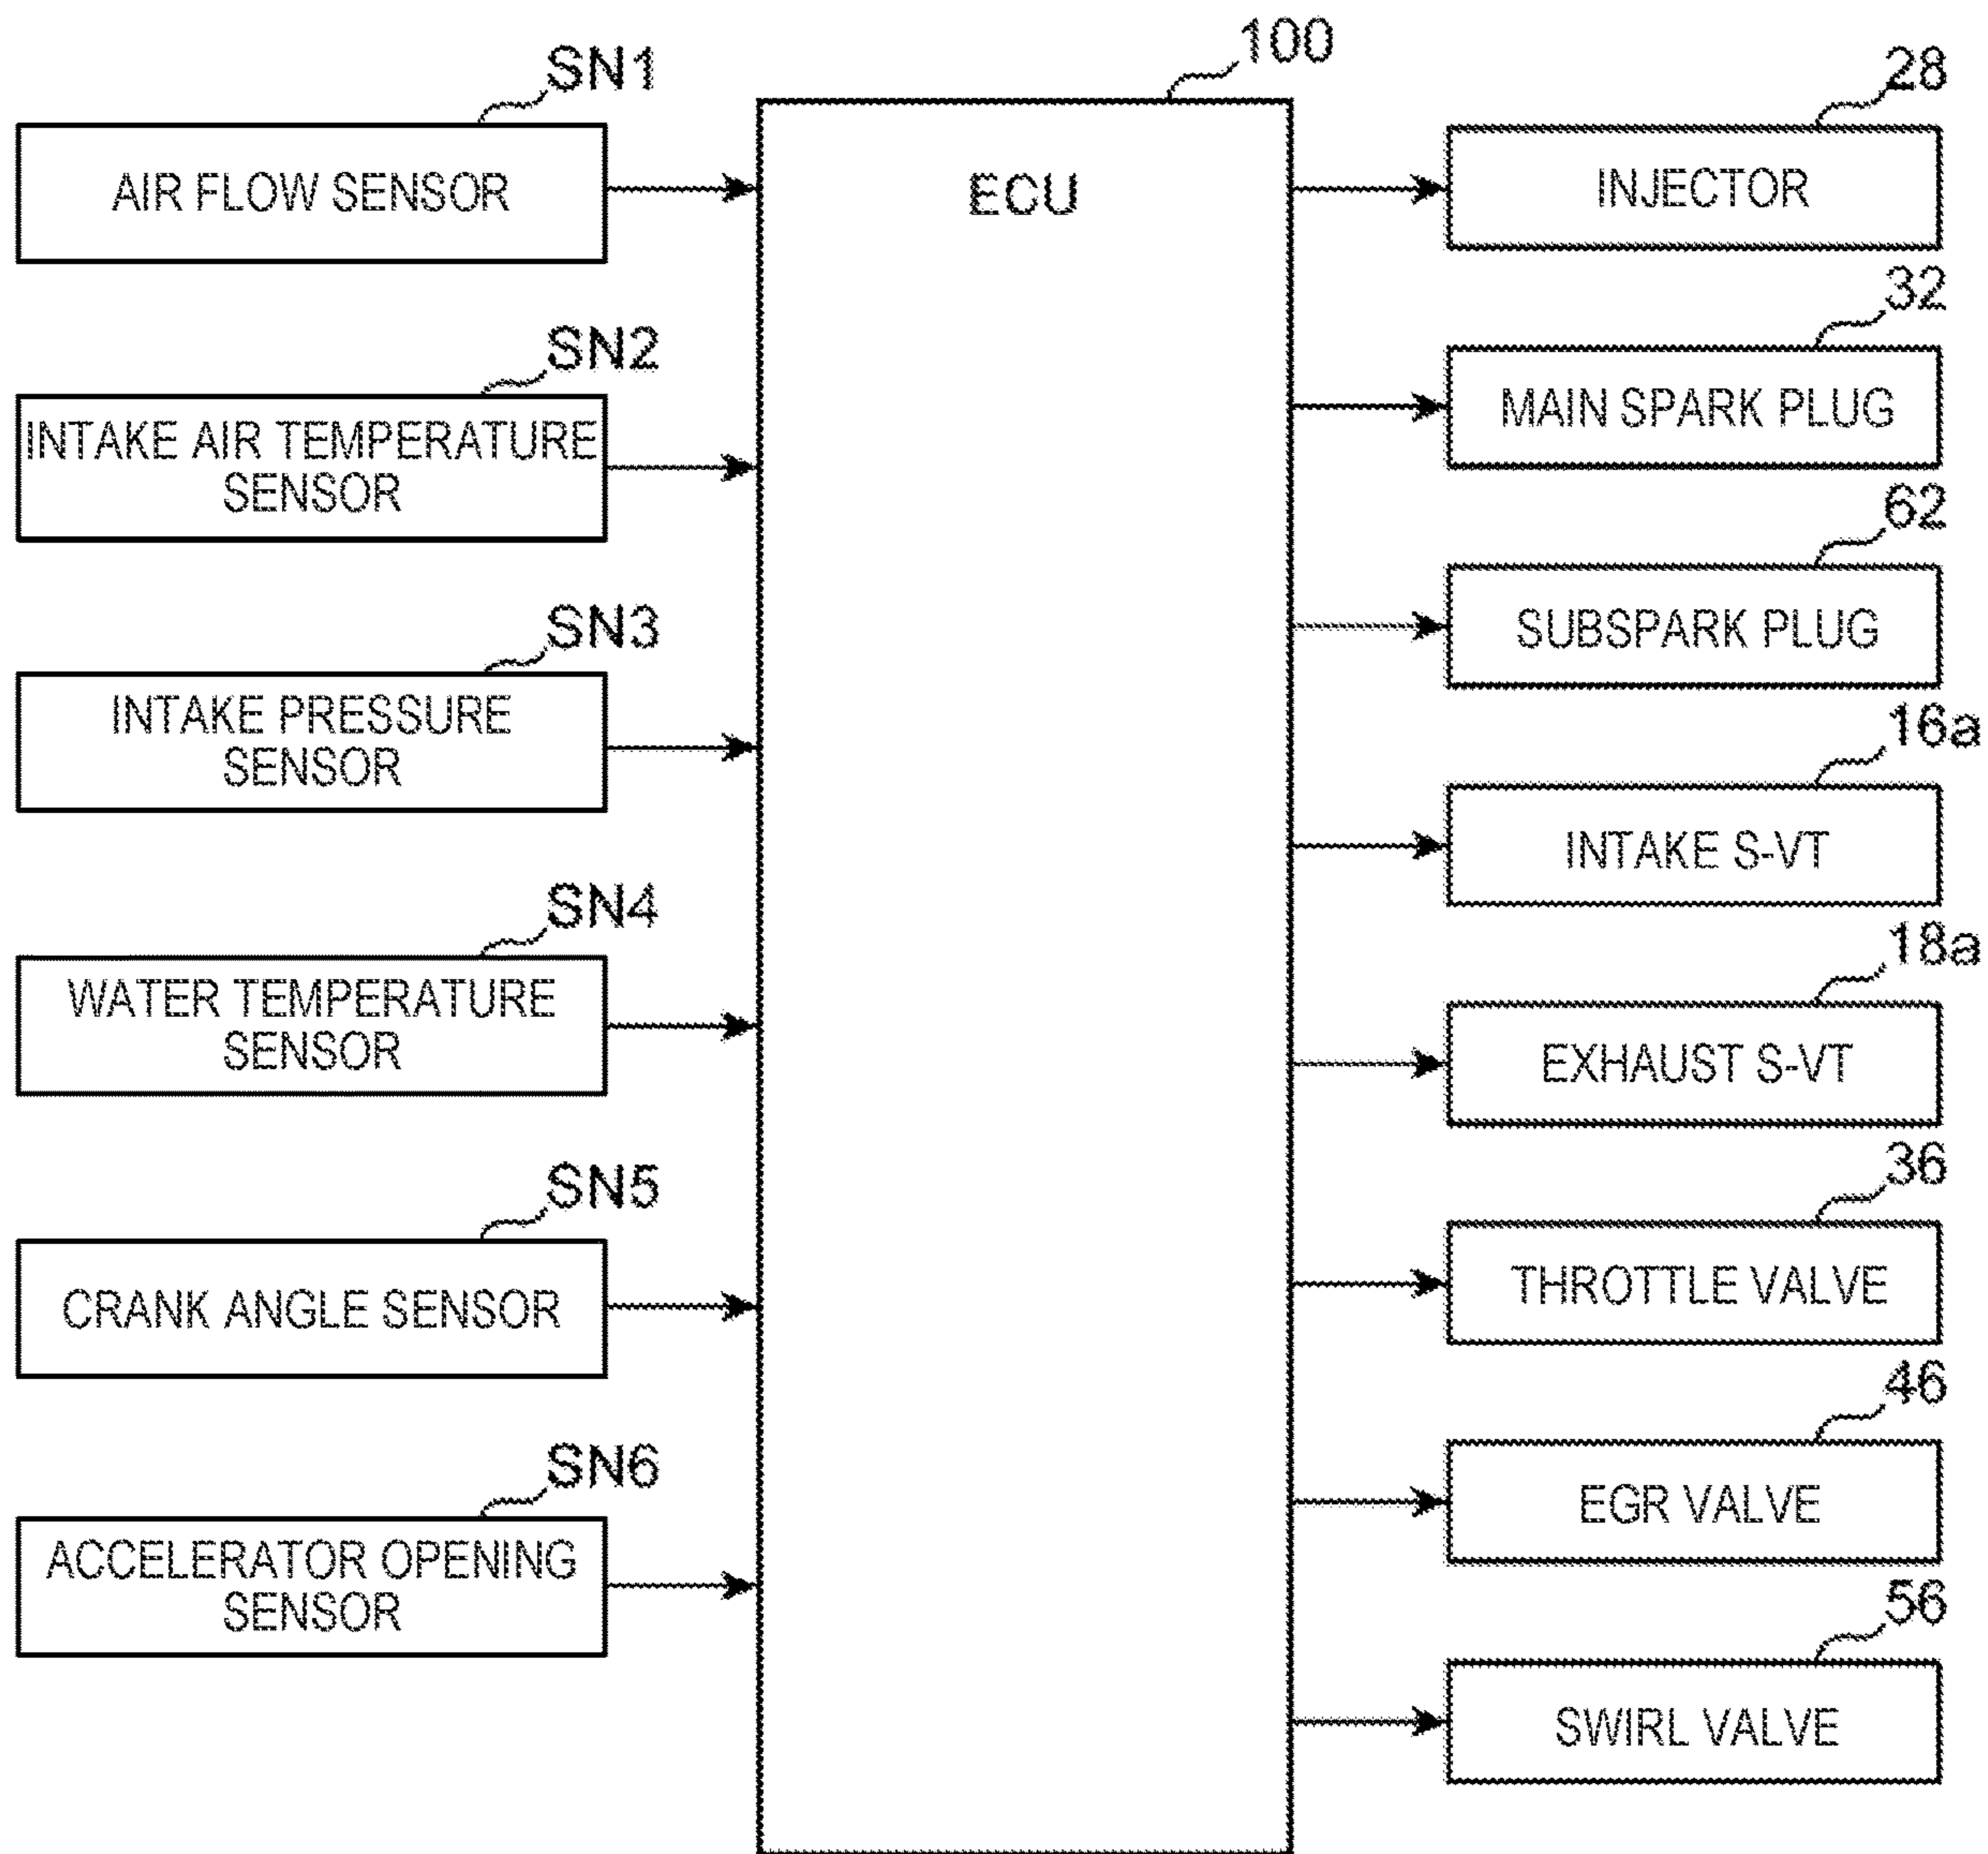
SN1
AIR FLOW SENSOR

SN2
INTAKE AIR TEMPERATURE SENSOR

SN3
INTAKE PRESSURE SENSOR

SN4
WATER TEMPERATURE SENSOR

SN5
CRANK ANGLE SENSOR

SN6
ACCELERATOR OPENING SENSOR

100
ECU

28
INJECTOR

32
MAIN SPARK PLUG

62
SUBSPARK PLUG

16a
INTAKE S-VT

18a
EXHAUST S-VT

36
THROTTLE VALVE

46
EGR VALVE

56
SWIRL VALVE